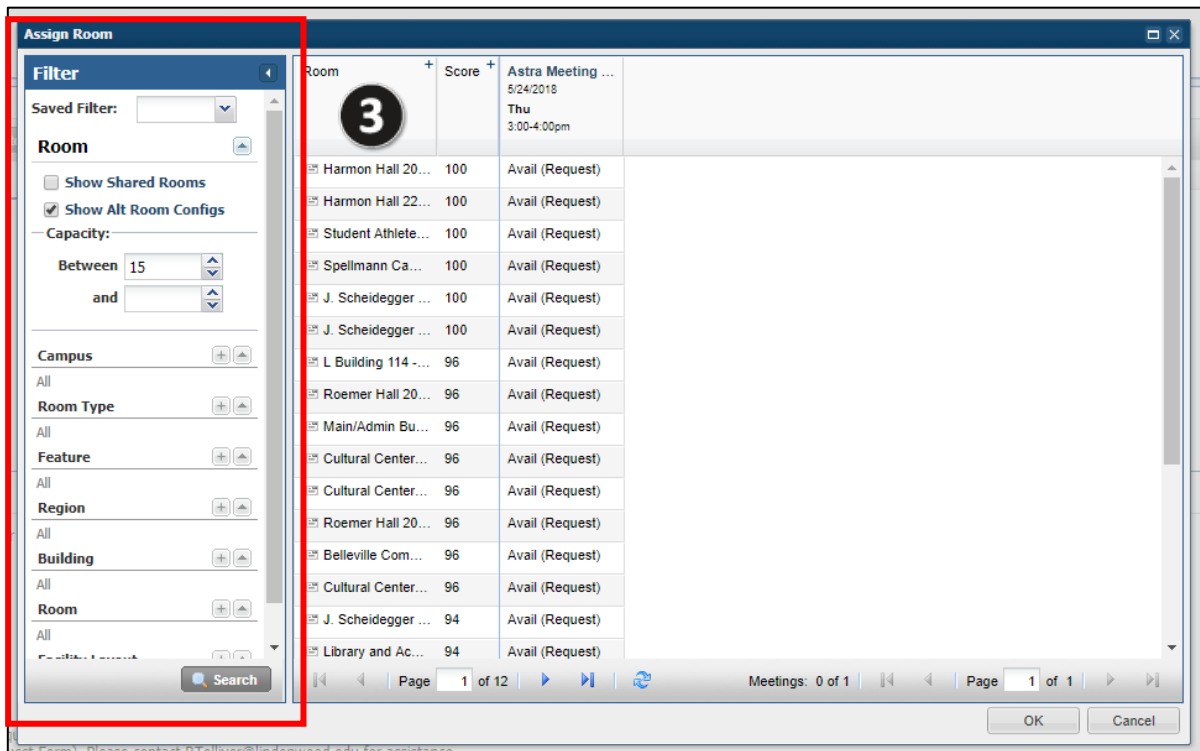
Assign Room

Filter

Saved Filter:

Room

Show Shared Rooms

Show Alt Room Configs

Capacity:

Between 15

and

Campus

All

Room Type

All

Feature

All

Region

All

Building

All

Room

All

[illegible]

Search

| Room | Score | Astra Meeting ... 5/24/2018 Thu 3:00-4:00pm |
|---|---|---|
| Harmon Hall 20... | 100 | Avail (Request) |
| Harmon Hall 22... | 100 | Avail (Request) |
| Student Athlete... | 100 | Avail (Request) |
| Spellmann Ca... | 100 | Avail (Request) |
| J. Scheidegger ... | 100 | Avail (Request) |
| J. Scheidegger ... | 100 | Avail (Request) |
| L Building 114 -... | 96 | Avail (Request) |
| Roemer Hall 20... | 96 | Avail (Request) |
| Main/Admin Bu... | 96 | Avail (Request) |
| Cultural Center... | 96 | Avail (Request) |
| Cultural Center... | 96 | Avail (Request) |
| Roemer Hall 20... | 96 | Avail (Request) |
| Belleville Com... | 96 | Avail (Request) |
| Cultural Center... | 96 | Avail (Request) |
| J. Scheidegger ... | 94 | Avail (Request) |
| Library and Ac... | 94 | Avail (Request) |

3

Page 1 of 12

Meetings: 0 of 1

Page 1 of 1

OK

Cancel

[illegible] Please contact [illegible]@lindenwood.edu for assistance.